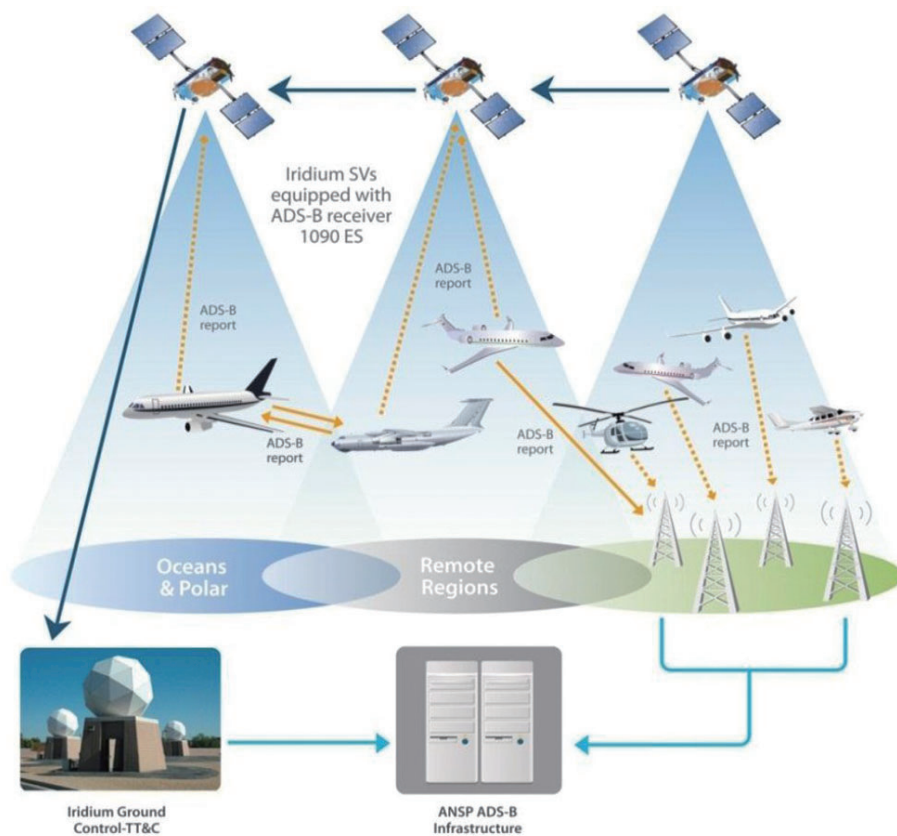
Iridium SVs equipped with ADS-B receiver 1090 ES

ADS-B report

ADS-B report

ADS-B report

ADS-B report

ADS-B report

Oceans & Polar

Remote Regions

Iridium Ground Control-TT&C

ANSP ADS-B Infrastructure